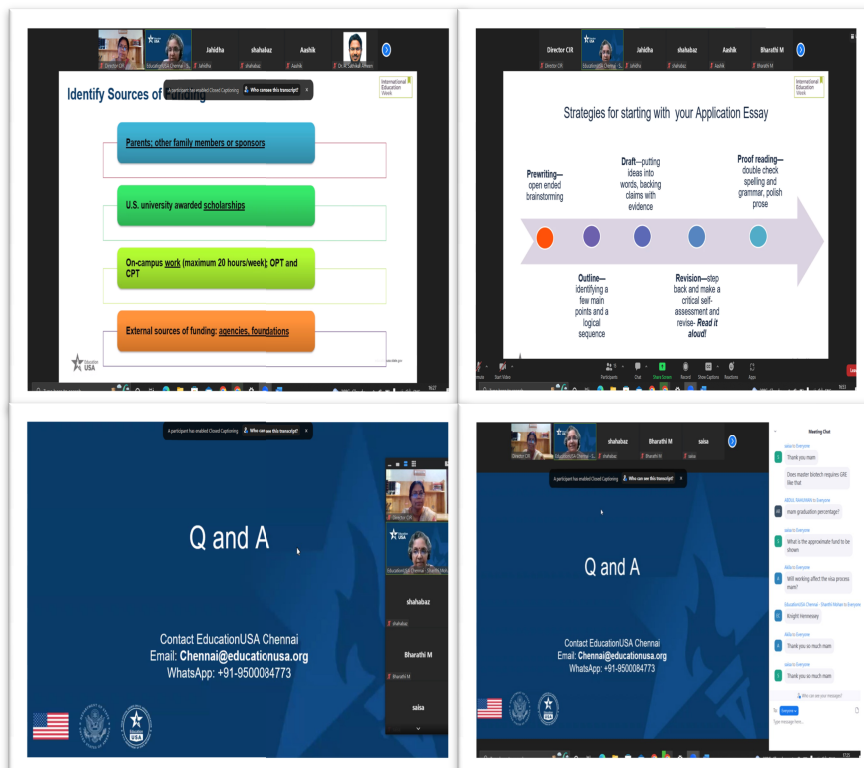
Director CIR EducationUSA Chennai Jahidha shahabaz Aashik Dr. R. Sabhah Aheem

Identify Sources of Funding

A participant has enabled Closed Captioning Who can see this transcript?

International Education Week

Parents; other family members or sponsors

U.S. university awarded scholarships

On-campus work (maximum 20 hours/week); OPT and CPT

External sources of funding: agencies, foundations

EducationUSA

Director CIR EducationUSA Chennai Jahidha shahabaz Aashik Bharathi M

International Education Week

Strategies for starting with your Application Essay

Prewriting—open ended brainstorming

Draft—putting ideas into words, backing claims with evidence

Proof reading—double check spelling and grammar, polish prose

Outline—identifying a few main points and a logical sequence

Revision—step back and make a critical self-assessment and revise- Read it aloud!

Start Video Participants Chat Share Screen Record Show Captions Reactions Apps Leave

A participant has enabled Closed Captioning Who can see this transcript?

Q and A

Contact EducationUSA Chennai
Email: Chennai@educationusa.org
WhatsApp: +91-9500084773

Director CIR EducationUSA Chennai shahabaz Bharathi M saisa

EducationUSA

Director CIR EducationUSA Chennai shahabaz Bharathi M saisa

A participant has enabled Closed Captioning Who can see this transcript?

Q and A

Contact EducationUSA Chennai
Email: Chennai@educationusa.org
WhatsApp: +91-9500084773

Meeting Chat

Thank you mam

Does master biotech requires GRE like that

mam graduation percentage?

What is the approximate fund to be shown

Will working affect the visa process mam?

Knight Hennessey

Thank you so much mam

Thank you so much mam

Who can see your messages?

Everyone

Type message here...